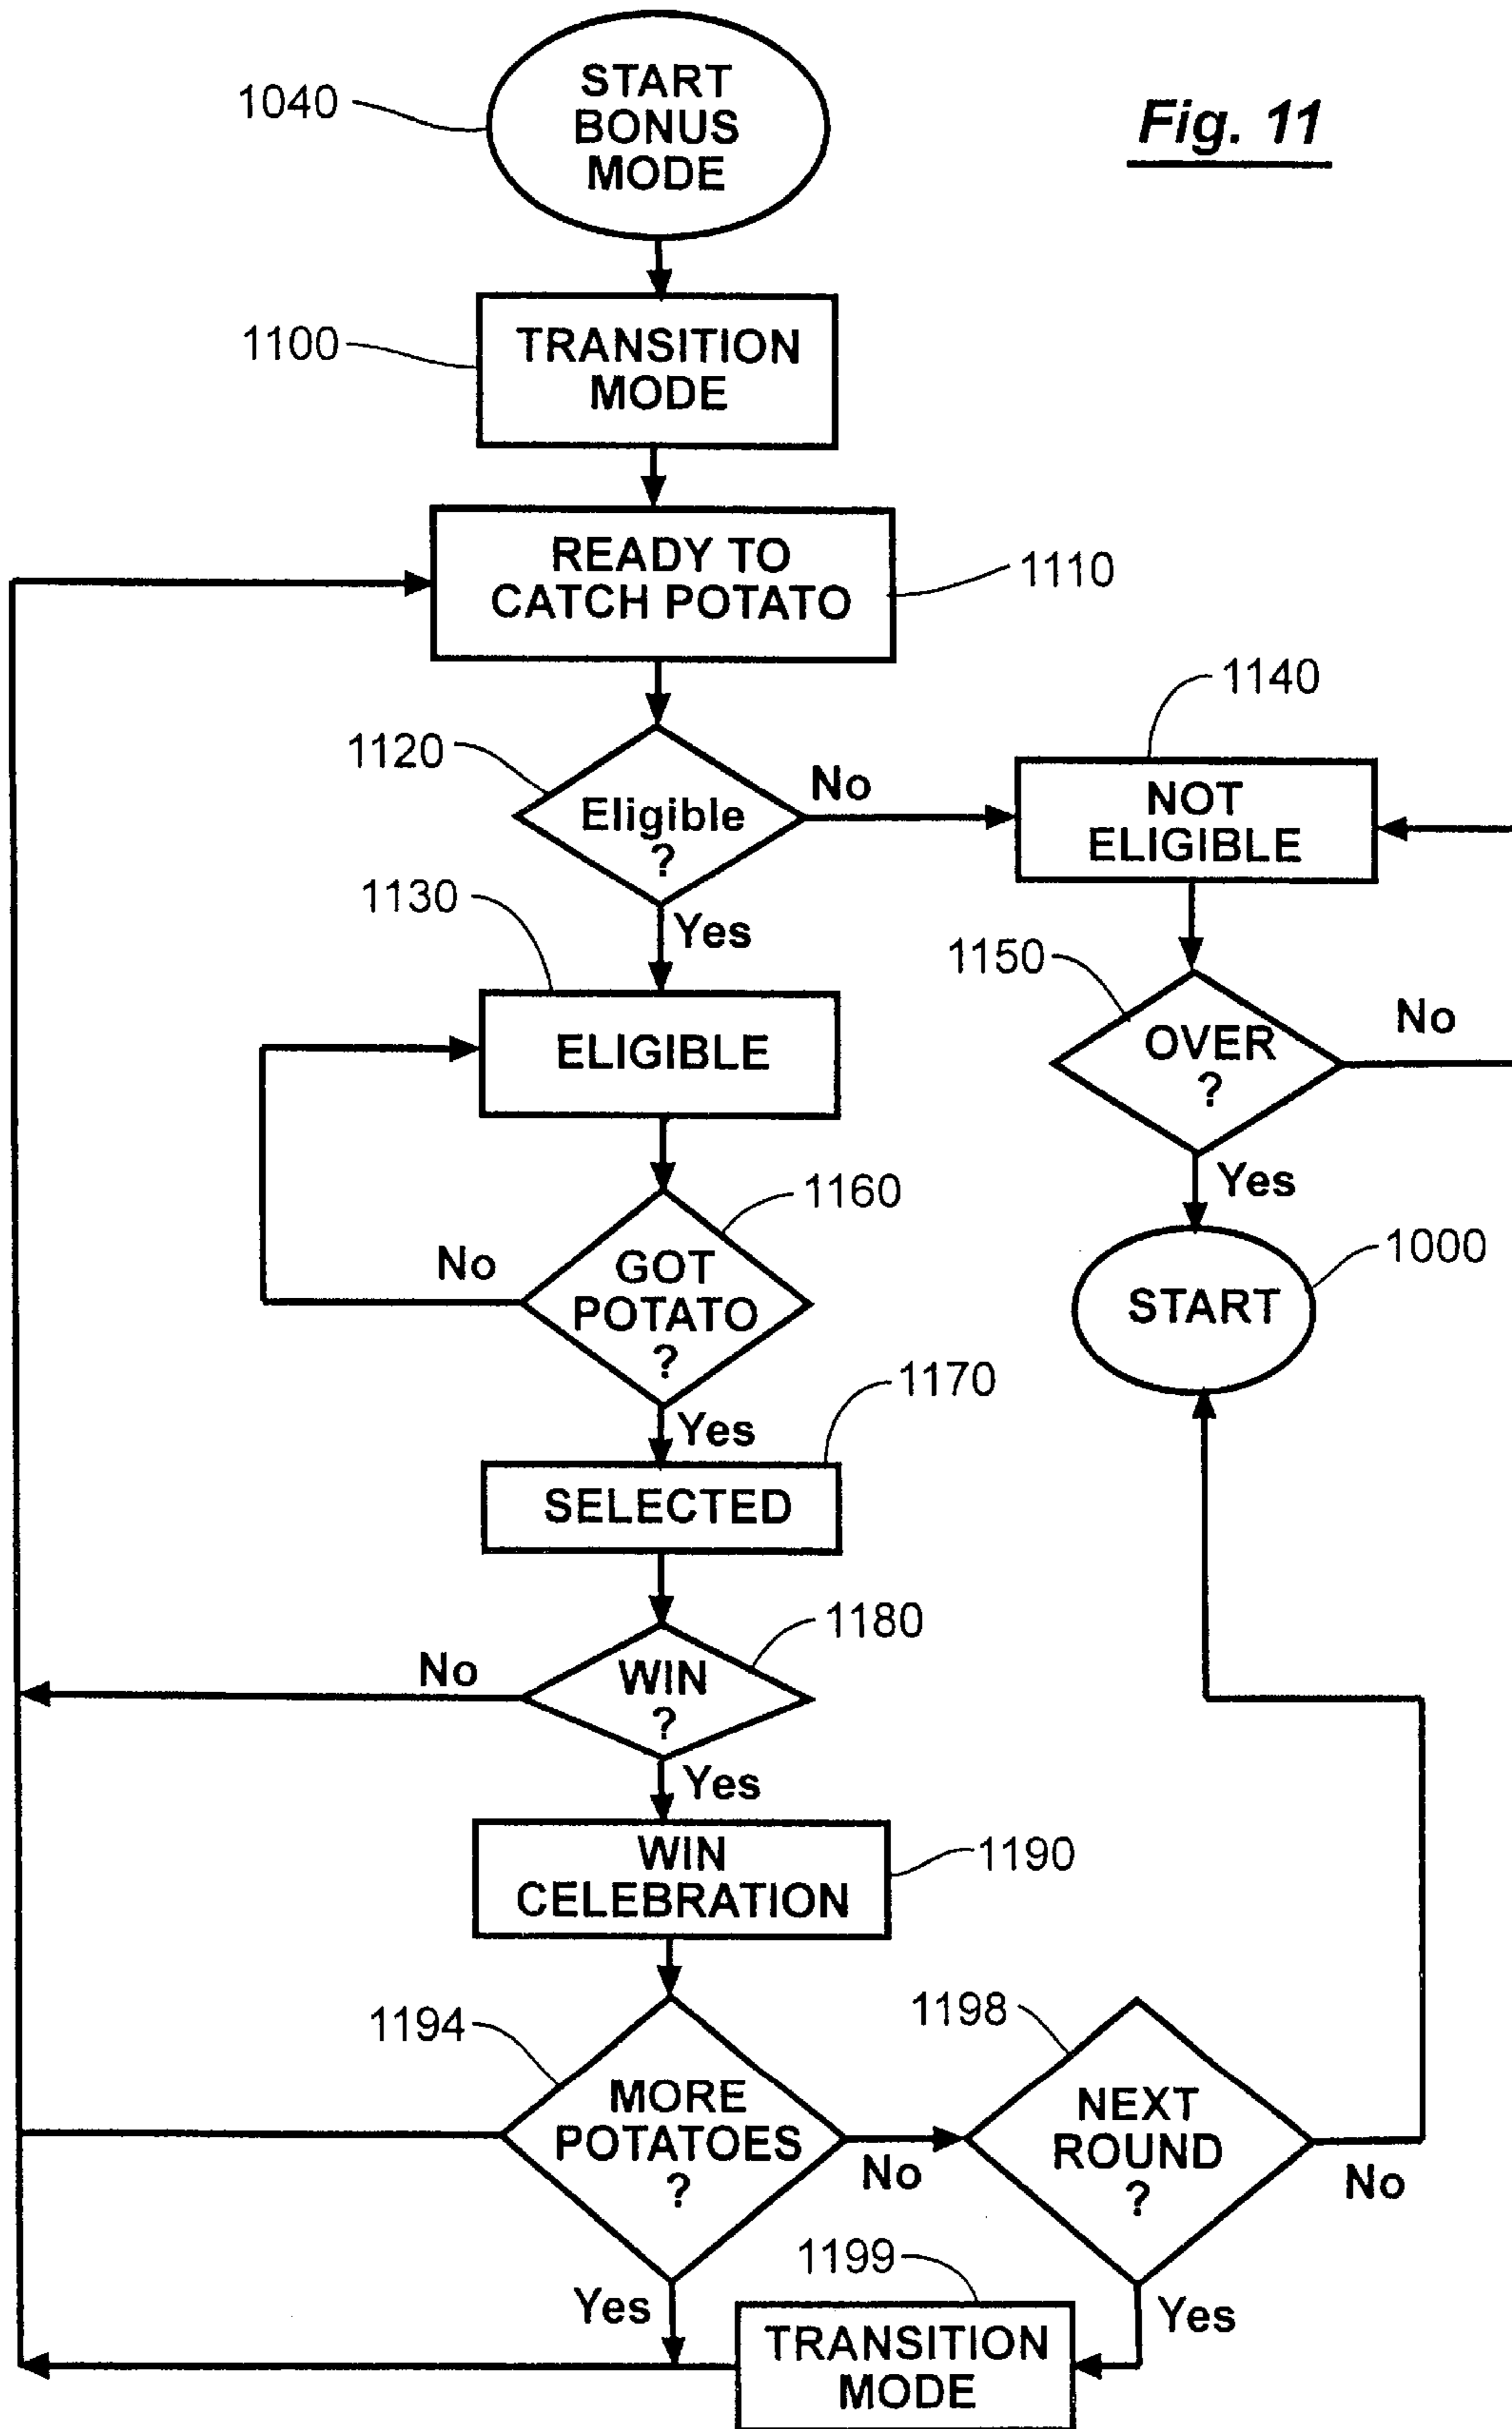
1040
START BONUS MODE

Fig. 11

1100
TRANSITION MODE

READY TO CATCH POTATO
1110

1140

1120
Eligible ?
No
NOT ELIGIBLE

1130
Yes
ELIGIBLE

1150
OVER ?
No
Yes

1160
No
GOT POTATO ?

1000
START

1170
Yes
SELECTED

1180
No
WIN ?
Yes

WIN CELEBRATION
1190

1194
MORE POTATOES ?
No
1198
NEXT ROUND ?
No

1199
Yes
TRANSITION MODE
Yes